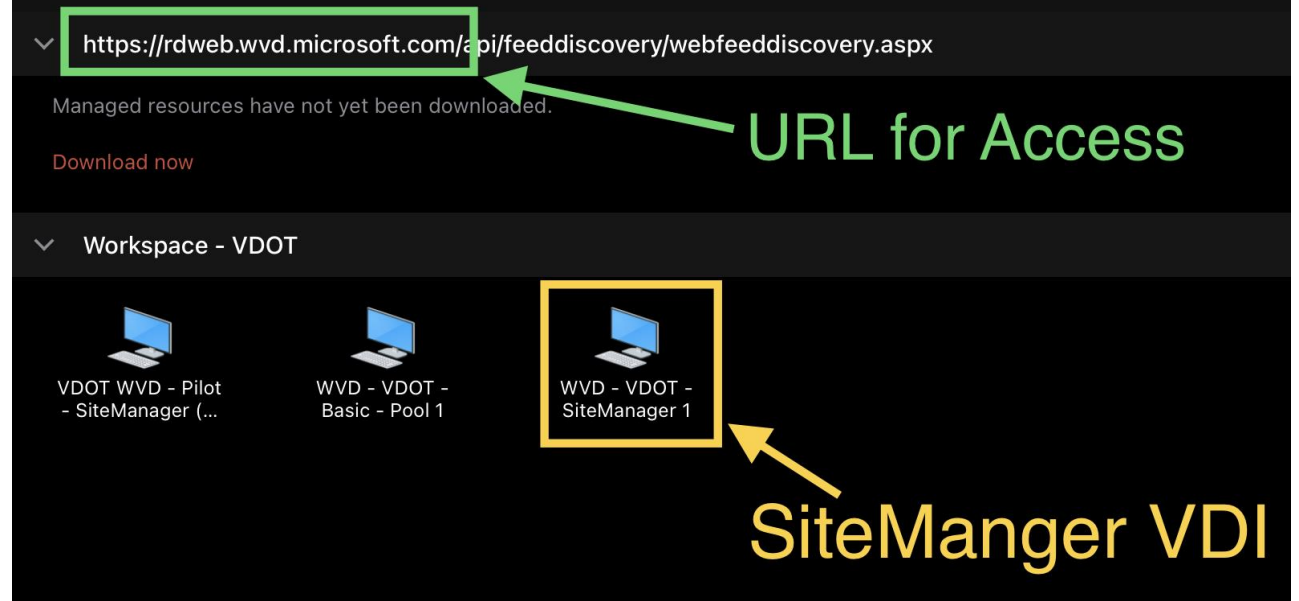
https://rdweb.wvd.microsoft.com/api/feeddiscovery/webfeeddiscovery.aspx

Managed resources have not yet been downloaded.

Download now

URL for Access

Workspace - VDOT

VDOT WVD - Pilot - SiteManager (...

WVD - VDOT - Basic - Pool 1

WVD - VDOT - SiteManager 1

SiteManger VDI